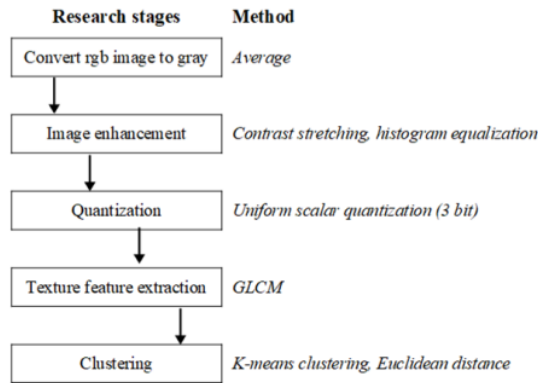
Research stages Method

Convert rgb image to gray Average

Image enhancement Contrast stretching, histogram equalization

Quantization Uniform scalar quantization (3 bit)

Texture feature extraction GLCM

Clustering K-means clustering, Euclidean distance